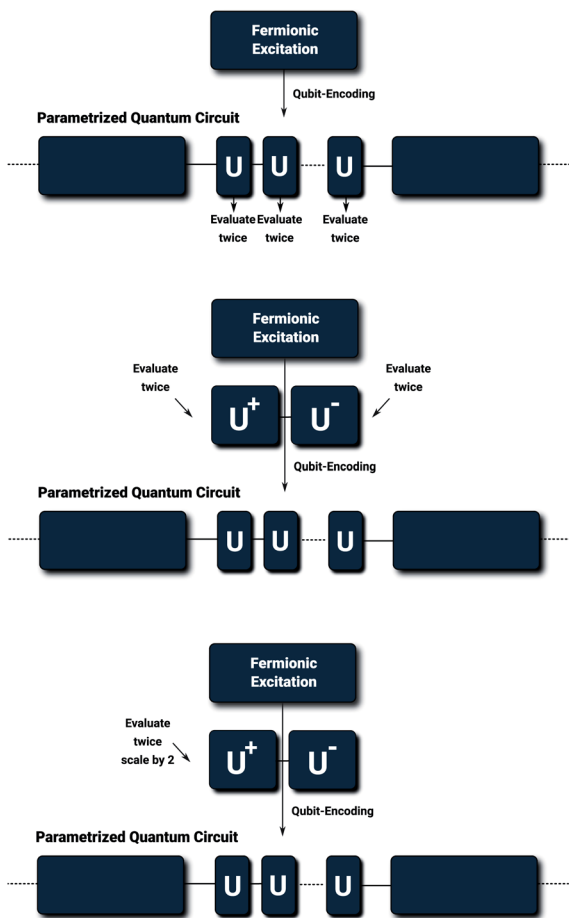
Fermionic Excitation

Qubit-Encoding

Parametrized Quantum Circuit

U U U

Evaluate twice Evaluate twice Evaluate twice

Fermionic Excitation

Evaluate twice

Evaluate twice

$U^+$ $U^-$

Qubit-Encoding

Parametrized Quantum Circuit

U U U

Fermionic Excitation

Evaluate twice scale by 2

$U^+$ $U^-$

Qubit-Encoding

Parametrized Quantum Circuit

U U U